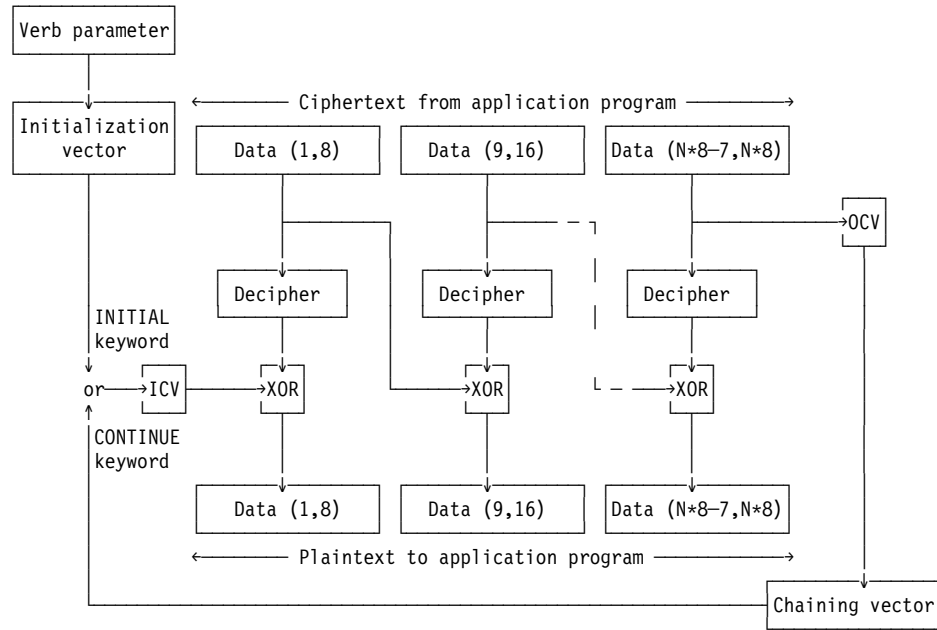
Verb parameter

Initialization vector

Ciphertext from application program

Data (1,8)

Data (9,16)

Data (N*8–7,N*8)

OCV

Decipher

Decipher

Decipher

INITIAL keyword

or

ICV

XOR

XOR

XOR

CONTINUE keyword

Data (1,8)

Data (9,16)

Data (N*8–7,N*8)

Plaintext to application program

Chaining vector